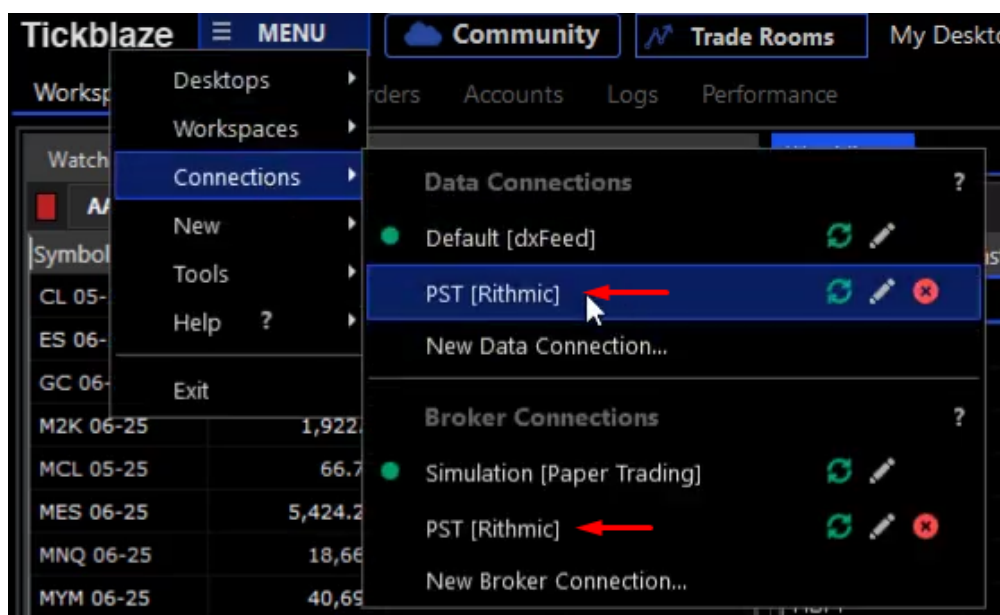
Tickblaze ☰ MENU Community Trade Rooms My Deskto

Worksp rders Accounts Logs Performance

Desktops
Workspaces
Connections
New
Tools
Help ?
Exit

Watch
AA
Symbol
CL 05-
ES 06-
GC 06-
M2K 06-25 1,922.
MCL 05-25 66.7
MES 06-25 5,424.2
MNQ 06-25 18,66
MYM 06-25 40,69

Data Connections ?
Default [dxFeed]
PST [Rithmic]
New Data Connection...

Broker Connections ?
Simulation [Paper Trading]
PST [Rithmic]
New Broker Connection...